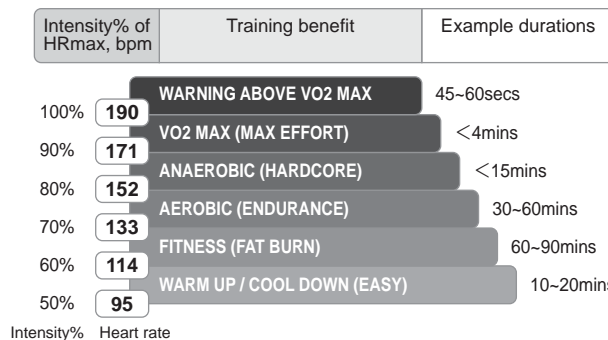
| Intensity% of HRmax, bpm | Training benefit | Example durations |
|---|---|---|

100% 190 WARNING ABOVE VO2 MAX 45~60secs

90% 171 VO2 MAX (MAX EFFORT) <4mins

80% 152 ANAEROBIC (HARDCORE) <15mins

70% 133 AEROBIC (ENDURANCE) 30~60mins

60% 114 FITNESS (FAT BURN) 60~90mins

50% 95 WARM UP / COOL DOWN (EASY) 10~20mins

Intensity% Heart rate